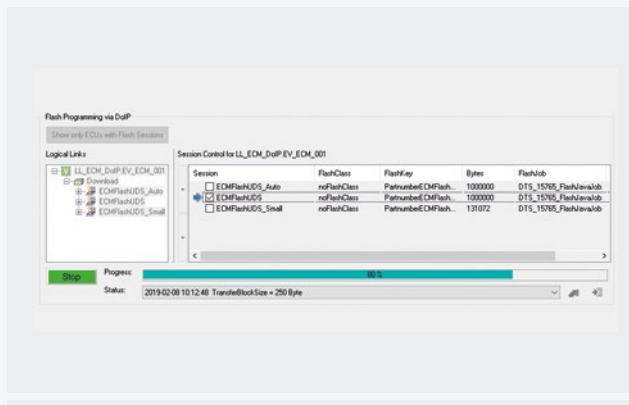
Flash Programming via DoIP

Show only ECUs with Flash Sessions

Logical Links

LL_ECM_DoIP.EV_ECM_001
Download
ECMFlashUDS_Auto
ECMFlashUDS
ECMFlashUDS_Small

Session Control for LL_ECM_DoIP.EV_ECM_001

| Session | FlashClass | FlashKey | Bytes | FlashJob |
|---|---|---|---|---|
| ECMFlashUDS_Auto | noFlashClass | PartnumberECMFlash... | 1000000 | DTS_15765_FlashJavaJob |
| ECMFlashUDS | noFlashClass | PartnumberECMFlash... | 1000000 | DTS_15765_FlashJavaJob |
| ECMFlashUDS_Small | noFlashClass | PartnumberECMFlash... | 131072 | DTS_15765_FlashJavaJob |

Stop

Progress: 80 %

Status: 2019-02-08 10:12:48 TransferBlockSize = 250 Byte